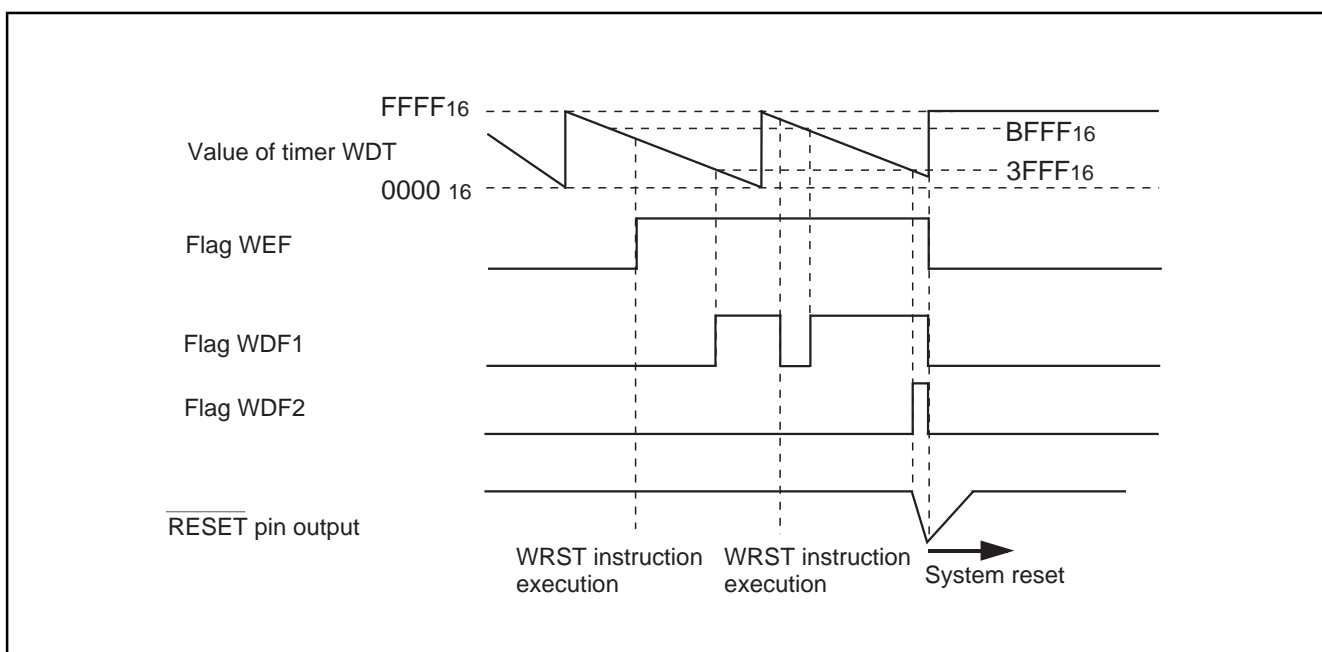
$FFFF_{16}$

$BFFF_{16}$

Value of timer WDT

$3FFF_{16}$

$0000_{16}$

Flag WEF

Flag WDF1

Flag WDF2

$\overline{RESET}$ pin output

WRST instruction execution

WRST instruction execution

System reset